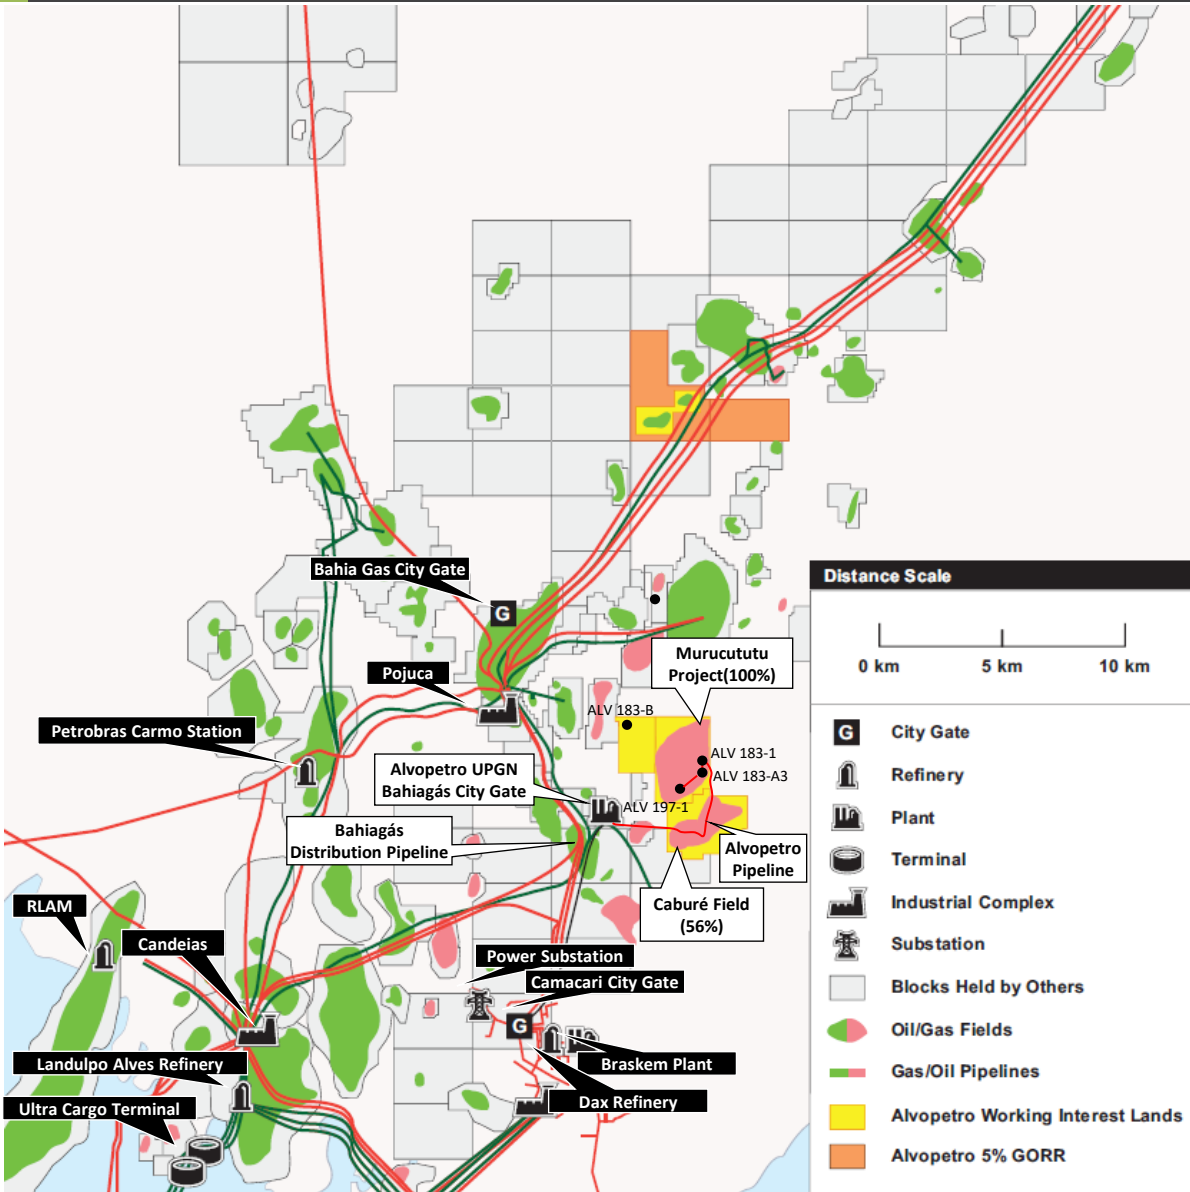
Bahia Gas City Gate

G

Pojuca

Murucututu Project(100%)

Petrobras Carmo Station

ALV 183-B

ALV 183-1

ALV 183-A3

Alvopetro UPGN Bahiagás City Gate

ALV 197-1

Bahiagás Distribution Pipeline

Alvopetro Pipeline

Caburé Field (56%)

RLAM

Candeias

Power Substation

Camacari City Gate

G

Braskem Plant

Landulpo Alves Refinery

Dax Refinery

Ultra Cargo Terminal

Distance Scale

0 km

5 km

10 km

G City Gate

Refinery

Plant

Terminal

Industrial Complex

Substation

Blocks Held by Others

Oil/Gas Fields

Gas/Oil Pipelines

Alvopetro Working Interest Lands

Alvopetro 5% GORR